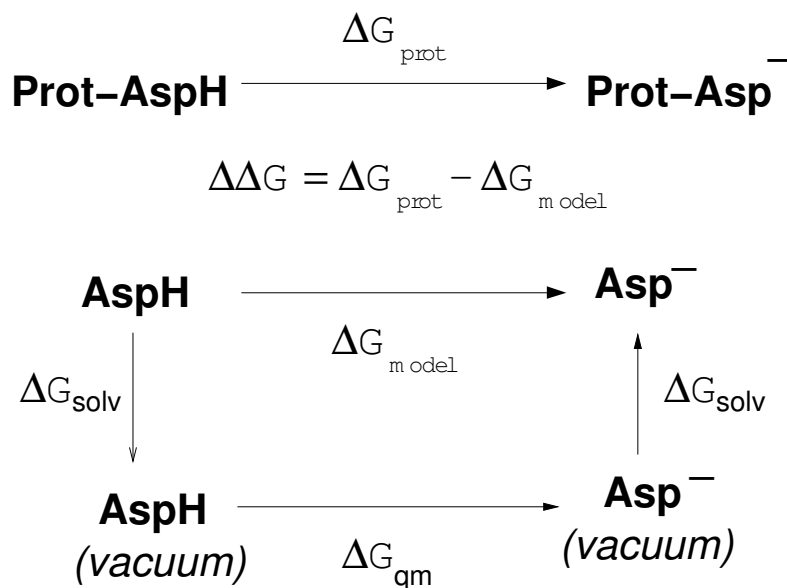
$\Delta G_{prot}$

Prot−AspH → Prot−Asp$^-$

$\Delta\Delta G = \Delta G_{prot} - \Delta G_{model}$

AspH → Asp$^-$

$\Delta G_{model}$

$\Delta G_{solv}$

$\Delta G_{solv}$

AspH (vacuum) → Asp$^-$ (vacuum)

$\Delta G_{qm}$